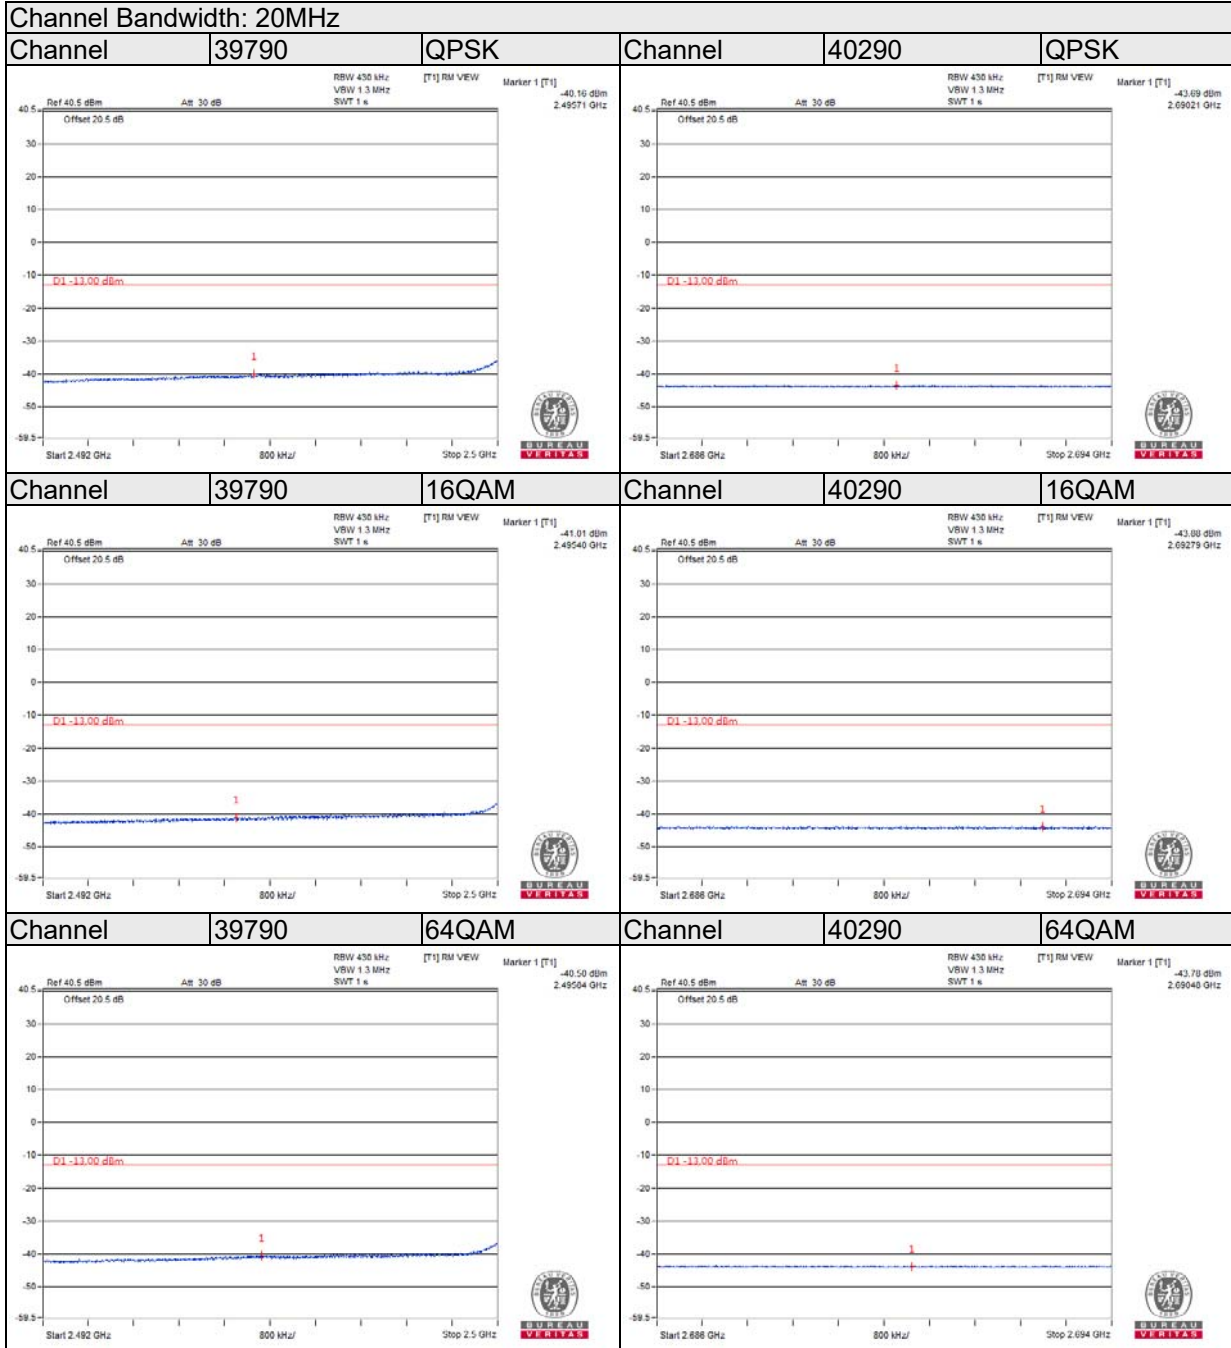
Channel Bandwidth: 20MHz

| Channel | 39790 | QPSK | Channel | 40290 | QPSK |
|---|---|---|---|---|---|

RBW 430 kHz [T1] RM VIEW Marker 1 [T1]
VBW 1.3 MHz -40.16 dBm
Ref 40.5 dBm Att 30 dB SWT 1 s 2.49571 GHz
40.5
Offset 20.5 dB
30
20
10
0
-10
D1 -13.00 dBm
-20
-30
1
-40
-50
-59.5
Start 2.492 GHz 800 kHz/ Stop 2.5 GHz
BUREAU VERITAS

RBW 430 kHz [T1] RM VIEW Marker 1 [T1]
VBW 1.3 MHz -43.69 dBm
Ref 40.5 dBm Att 30 dB SWT 1 s 2.69021 GHz
40.5
Offset 20.5 dB
30
20
10
0
-10
D1 -13.00 dBm
-20
-30
1
-40
-50
-59.5
Start 2.686 GHz 800 kHz/ Stop 2.694 GHz
BUREAU VERITAS

| Channel | 39790 | 16QAM | Channel | 40290 | 16QAM |
|---|---|---|---|---|---|

RBW 430 kHz [T1] RM VIEW Marker 1 [T1]
VBW 1.3 MHz -41.01 dBm
Ref 40.5 dBm Att 30 dB SWT 1 s 2.49540 GHz
40.5
Offset 20.5 dB
30
20
10
0
-10
D1 -13.00 dBm
-20
-30
1
-40
-50
-59.5
Start 2.492 GHz 800 kHz/ Stop 2.5 GHz
BUREAU VERITAS

RBW 430 kHz [T1] RM VIEW Marker 1 [T1]
VBW 1.3 MHz -43.88 dBm
Ref 40.5 dBm Att 30 dB SWT 1 s 2.69279 GHz
40.5
Offset 20.5 dB
30
20
10
0
-10
D1 -13.00 dBm
-20
-30
1
-40
-50
-59.5
Start 2.686 GHz 800 kHz/ Stop 2.694 GHz
BUREAU VERITAS

| Channel | 39790 | 64QAM | Channel | 40290 | 64QAM |
|---|---|---|---|---|---|

RBW 430 kHz [T1] RM VIEW Marker 1 [T1]
VBW 1.3 MHz -40.50 dBm
Ref 40.5 dBm Att 30 dB SWT 1 s 2.49584 GHz
40.5
Offset 20.5 dB
30
20
10
0
-10
D1 -13.00 dBm
-20
-30
1
-40
-50
-59.5
Start 2.492 GHz 800 kHz/ Stop 2.5 GHz
BUREAU VERITAS

RBW 430 kHz [T1] RM VIEW Marker 1 [T1]
VBW 1.3 MHz -43.78 dBm
Ref 40.5 dBm Att 30 dB SWT 1 s 2.69048 GHz
40.5
Offset 20.5 dB
30
20
10
0
-10
D1 -13.00 dBm
-20
-30
1
-40
-50
-59.5
Start 2.686 GHz 800 kHz/ Stop 2.694 GHz
BUREAU VERITAS